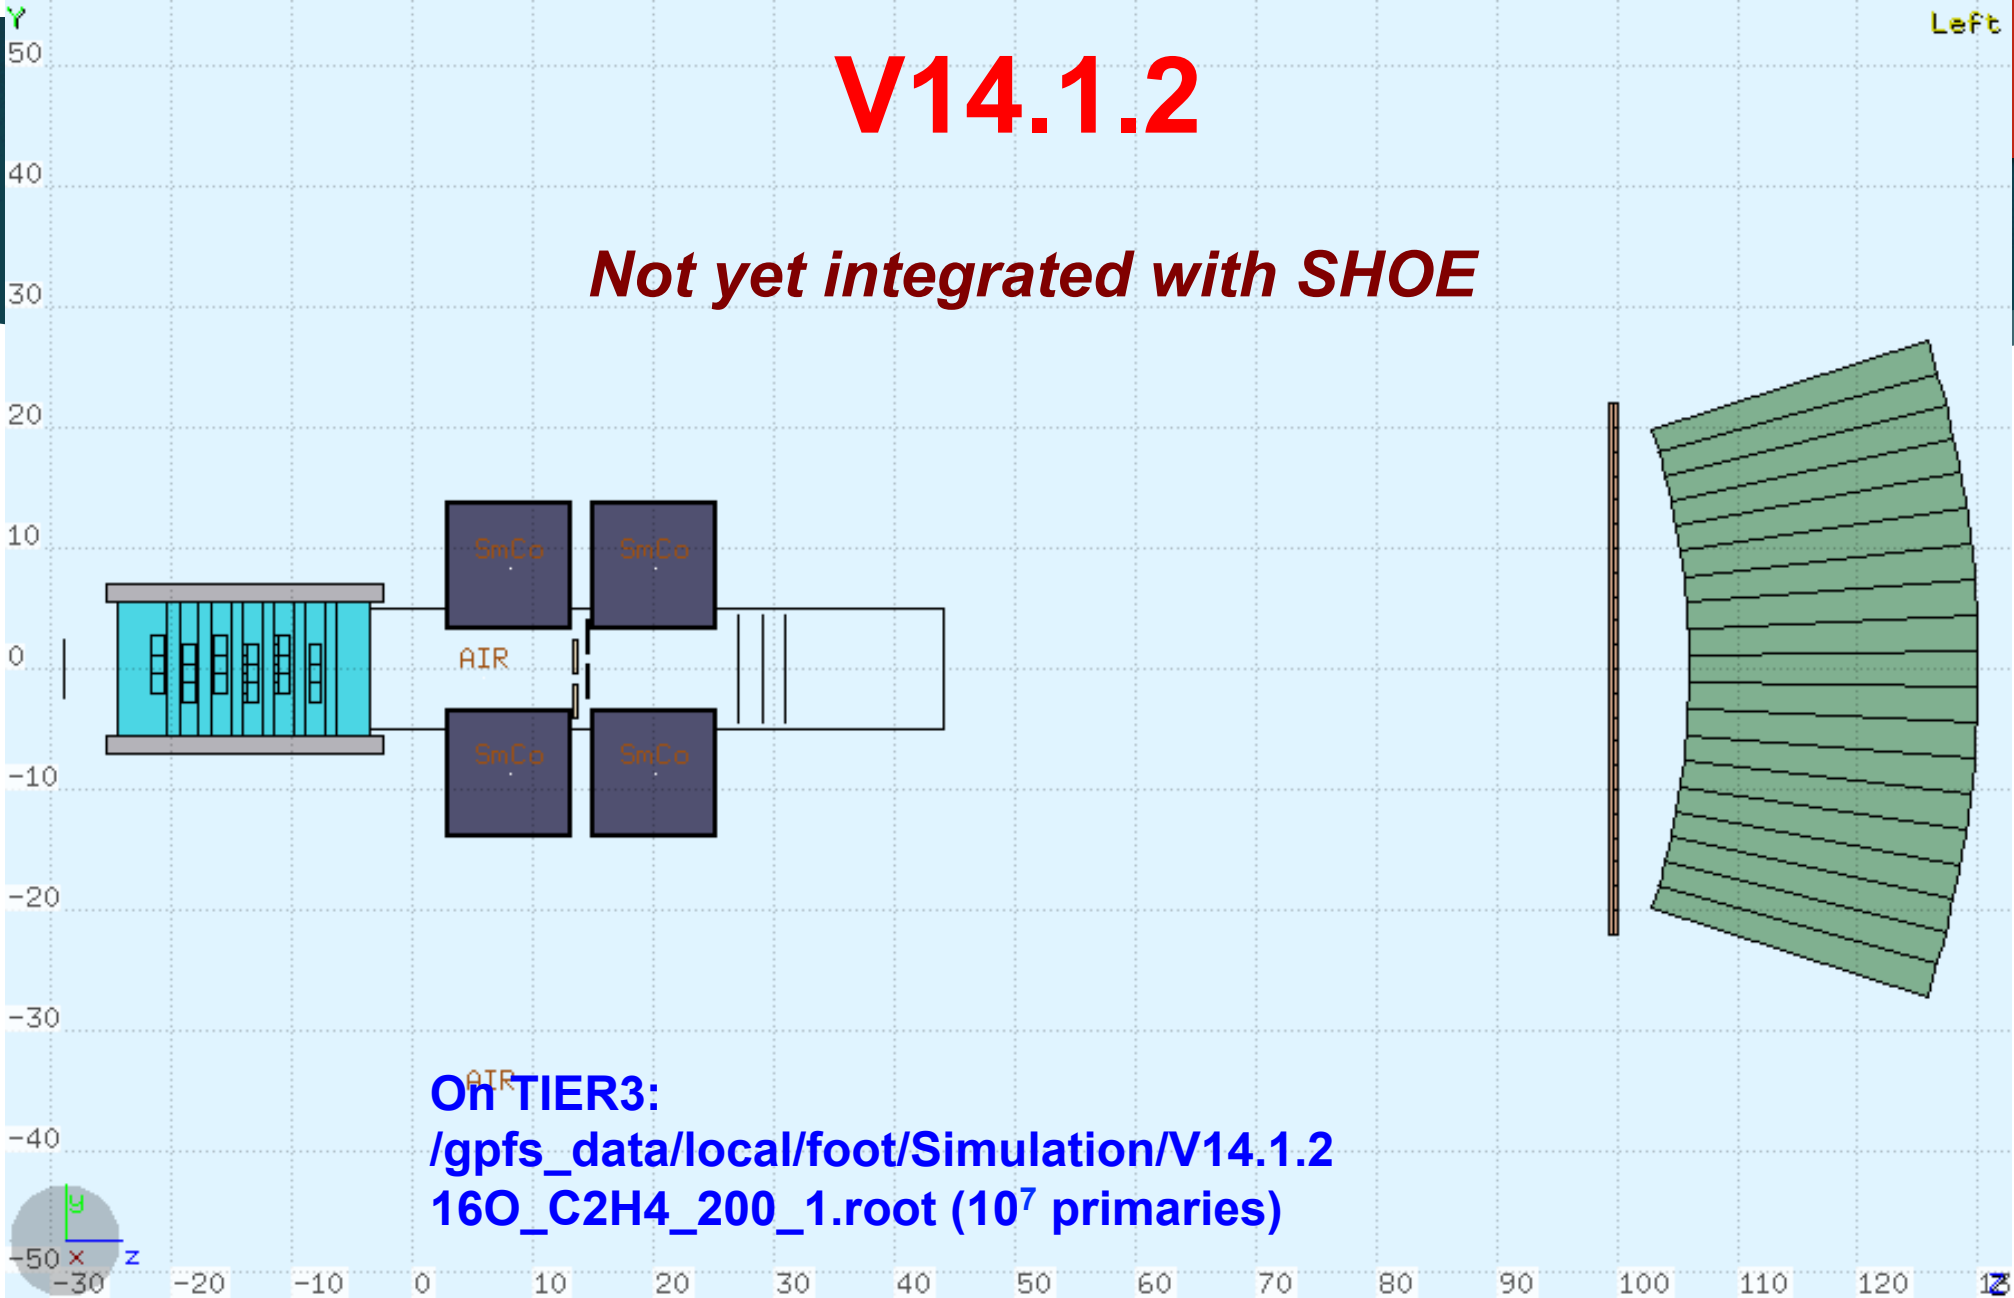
Y
Left
V14.1.2

Not yet integrated with SHOE

50
40
30
20
10
0
-10
-20
-30
-40
-50

SmCo
SmCo
AIR
SmCo
SmCo

AIR
On TIER3:
/gpfs_data/local/foot/Simulation/V14.1.2
16O_C2H4_200_1.root ($10^7$ primaries)

y
x
z

-30 -20 -10 0 10 20 30 40 50 60 70 80 90 100 110 120 1Z